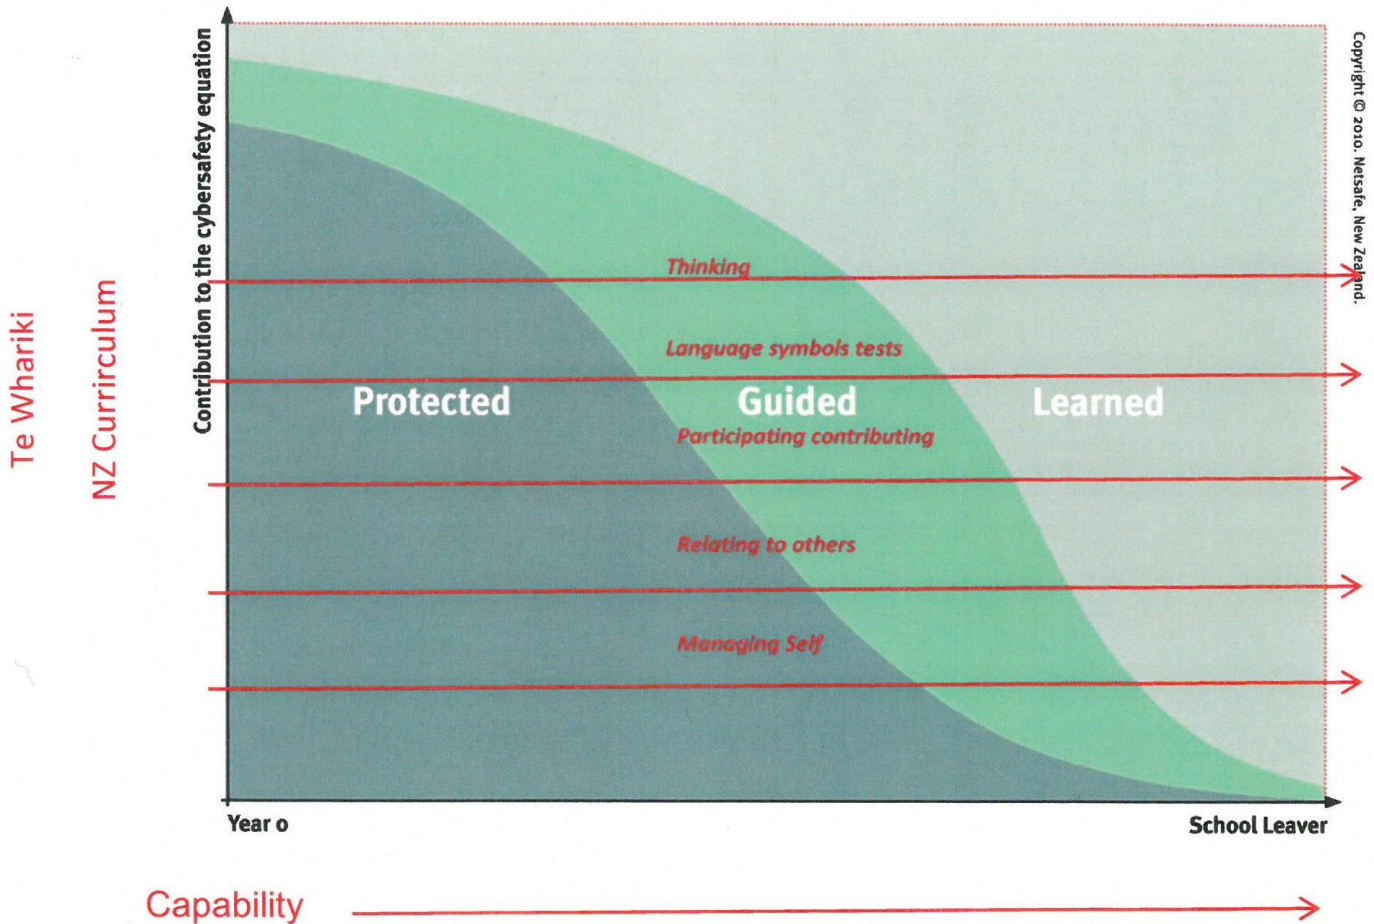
Te Whariki

NZ Curriculum

Contribution to the cybersafety equation

Thinking

Language symbols tests

Protected

Guided

Learned

Participating contributing

Relating to others

Managing Self

Year 0

School Leaver

Copyright © 2010. Netsafe, New Zealand.

Capability